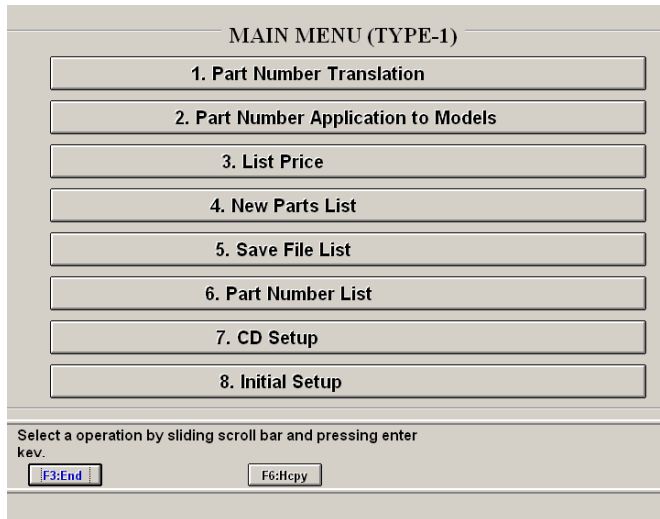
MAIN MENU (TYPE-1)

1. Part Number Translation

2. Part Number Application to Models

3. List Price

4. New Parts List

5. Save File List

6. Part Number List

7. CD Setup

8. Initial Setup

Select a operation by sliding scroll bar and pressing enter key.

F3:End

F6:Hcpy